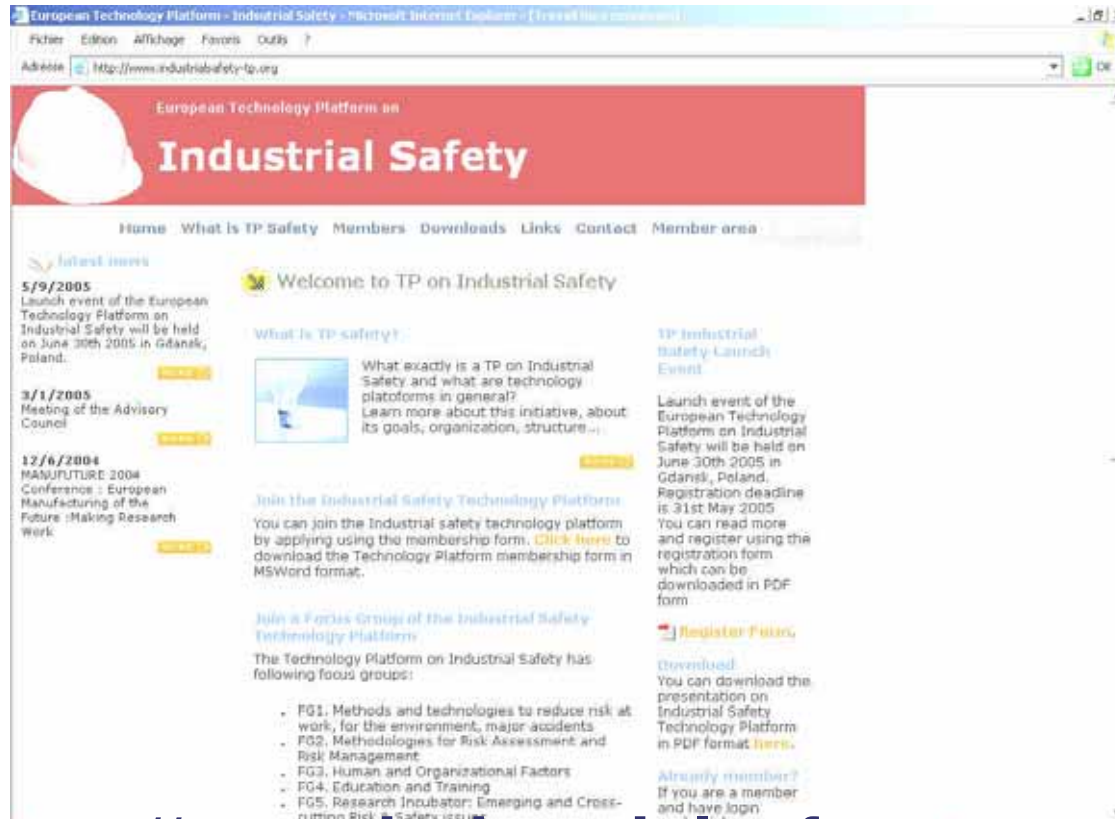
European Technology Platform - Industrial Safety - Microsoft Internet Explorer - [Travail hors connexion]

Fichier Edition Affichage Favoris Outils ?

Adresse http://www.industrialsafety-tp.org

OK

European Technology Platform on

Industrial Safety

Home What is TP Safety Members Downloads Links Contact Member area

latest news

5/9/2005
Launch event of the European Technology Platform on Industrial Safety will be held on June 30th 2005 in Gdansk, Poland.

more

3/1/2005
Meeting of the Advisory Council

more

12/6/2004
MANUFUTURE 2004 Conference : European Manufacturing of the Future :Making Research Work

more

Welcome to TP on Industrial Safety

What is TP safety?

What exactly is a TP on Industrial Safety and what are technology platoforms in general?
Learn more about this initiative, about its goals, organization, structure...

more

Join the Industrial Safety Technology Platform

You can join the Industrial safety technology platform by applying using the membership form. Click here to download the Technology Platform membership form in MSWord format.

Join a Focus Group of the Industrial Safety Technology Platform

The Technology Platform on Industrial Safety has following focus groups:

- FG1. Methods and technologies to reduce risk at work, for the environment, major accidents
- FG2. Methodologies for Risk Assessment and Risk Management
- FG3. Human and Organizational Factors
- FG4. Education and Training
- FG5. Research Incubator: Emerging and Cross-cutting Risk & Safety issu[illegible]

TP Industrial Safety Launch Event

Launch event of the European Technology Platform on Industrial Safety will be held on June 30th 2005 in Gdansk, Poland. Registration deadline is 31st May 2005
You can read more and register using the registration form which can be downloaded in PDF form

Register Form

Download
You can download the presentation on Industrial Safety Technology Platform in PDF format here.

Already member?
If you are a member and have login
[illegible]